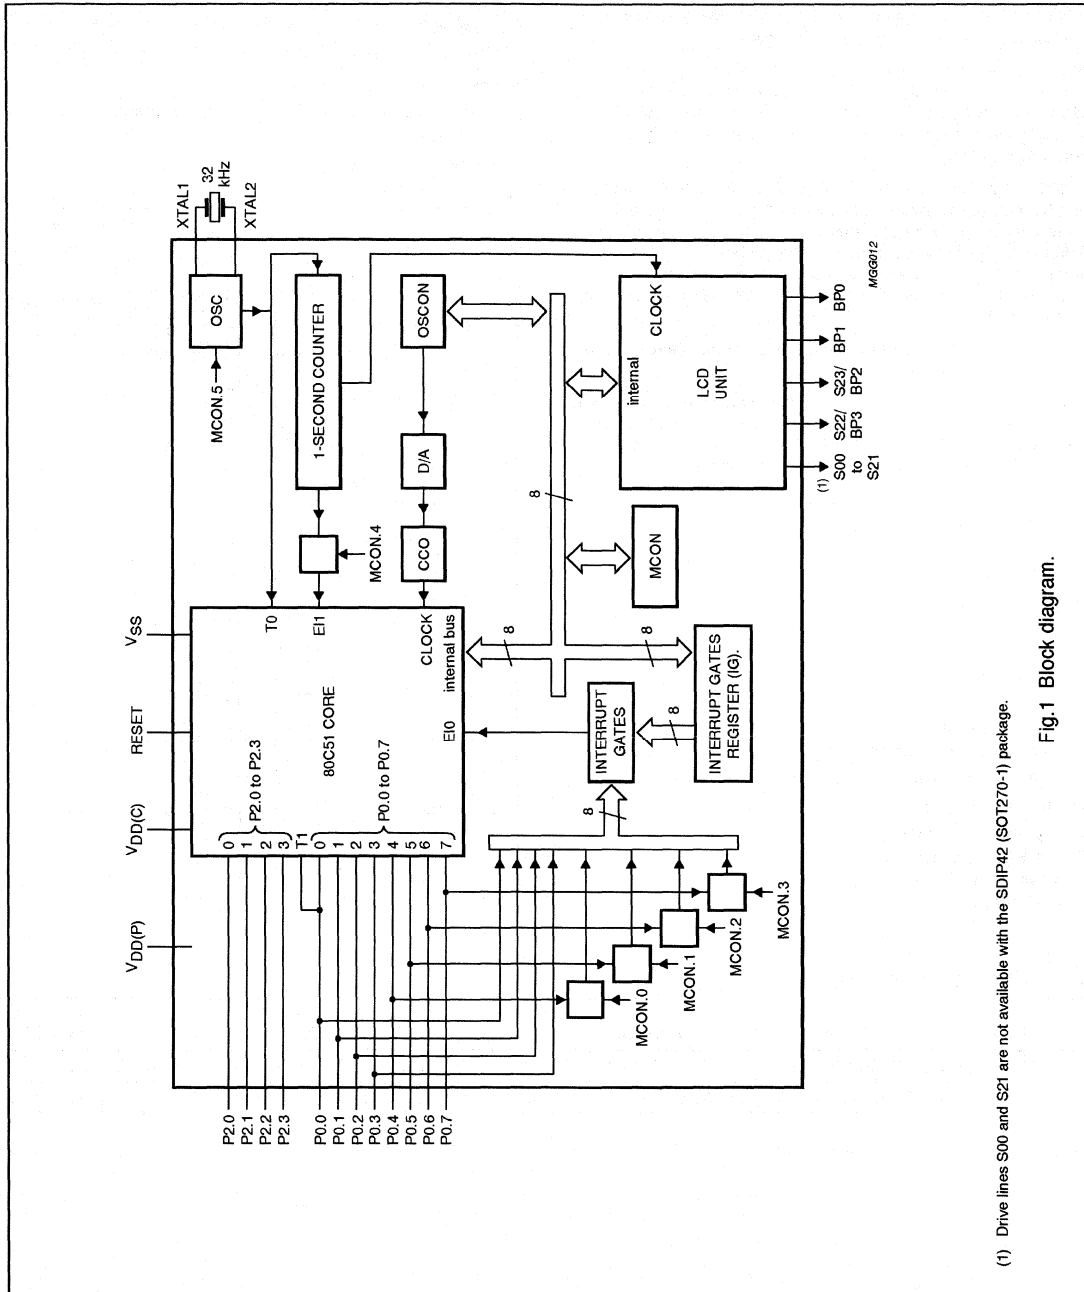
XTAL1
32 kHz
XTAL2
OSC
MCON.5
1-SECOND COUNTER
OSCON
CLOCK
D/A
internal
LCD UNIT
MGG012
8
CCO
MCON.4
MCON
(1) S00 to S21
S22/ BP3
S23/ BP2
BP1
BP0
$V_{SS}$
T0
EI1
CLOCK
internal bus
8
8
RESET
80C51 CORE
EI0
INTERRUPT GATES
8
INTERRUPT GATES REGISTER (IG).
$V_{DD(C)}$
0 1 2 3
P2.0 to P2.3
T1
0 1 2 3 4 5 6 7
P0.0 to P0.7
8
$V_{DD(P)}$
MCON.0
MCON.1
MCON.2
MCON.3
P2.0
P2.1
P2.2
P2.3
P0.0
P0.1
P0.2
P0.3
P0.4
P0.5
P0.6
P0.7

(1) Drive lines S00 and S21 are not available with the SDIP42 (SOT270-1) package.

Fig.1 Block diagram.